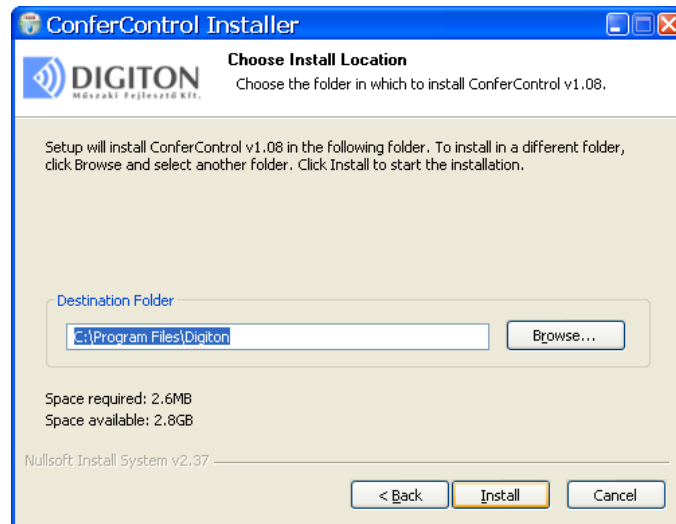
ConferControl Installer

DIGITON
Műszaki Fejlesztő Kft.

Choose Install Location
Choose the folder in which to install ConferControl v1.08.

Setup will install ConferControl v1.08 in the following folder. To install in a different folder, click Browse and select another folder. Click Install to start the installation.

Destination Folder

C:\Program Files\Digiton

Browse...

Space required: 2.6MB
Space available: 2.8GB

Nullsoft Install System v2.37

< Back

Install

Cancel